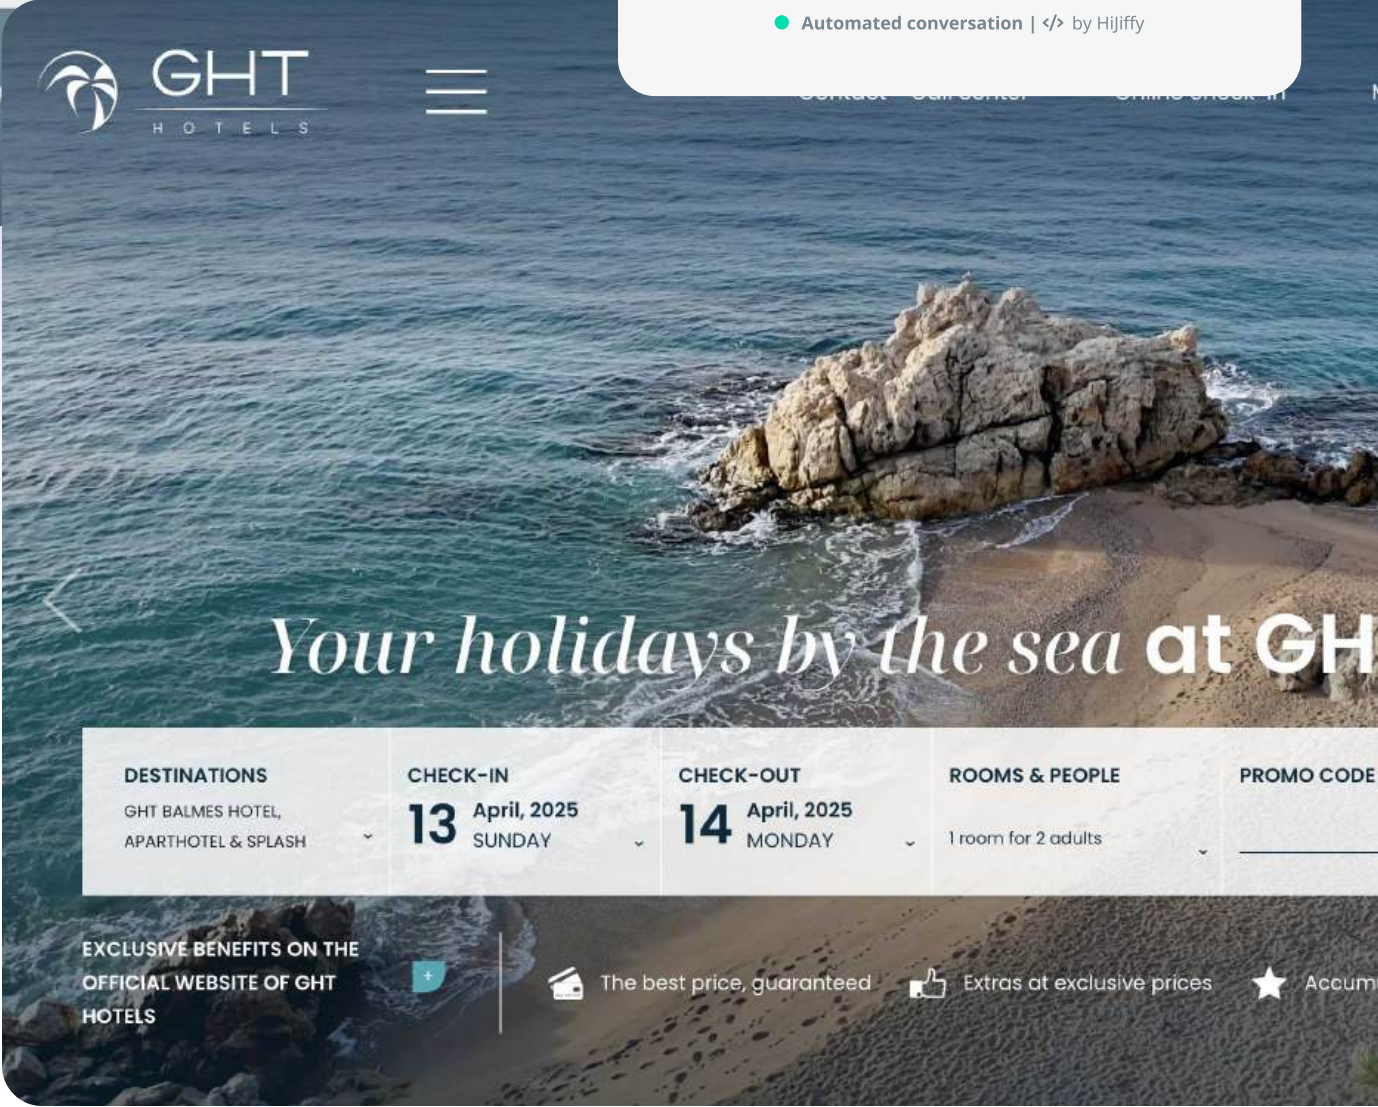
Automated conversation | </> by HiJiffy

GHT
HOTELS

Your holidays by the sea at GH

DESTINATIONS
GHT BALMES HOTEL, APARTHOTEL & SPLASH

CHECK-IN
13 April, 2025
SUNDAY

CHECK-OUT
14 April, 2025
MONDAY

ROOMS & PEOPLE
1 room for 2 adults

PROMO CODE

EXCLUSIVE BENEFITS ON THE OFFICIAL WEBSITE OF GHT HOTELS

+

The best price, guaranteed

Extras at exclusive prices

Accum